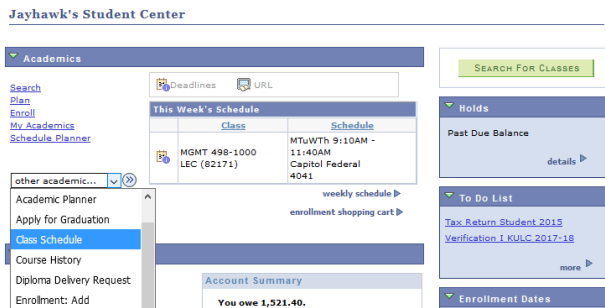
Jayhawk's Student Center

Academics

Search
Plan
Enroll
My Academics
Schedule Planner

Deadlines URL

This Week's Schedule

| Class | Schedule |
|---|---|
| MGMT 498-1000 LEC (82171) | MTuWTh 9:10AM - 11:40AM Capitol Federal 4041 |

weekly schedule

enrollment shopping cart

other academic...

Academic Planner
Apply for Graduation
Class Schedule
Course History
Diploma Delivery Request
Enrollment: Add

Account Summary

You owe 1,521.40.

Search For Classes

Holds

Past Due Balance

details

To Do List

Tax Return Student 2015
Verification I KULC 2017-18

more

Enrollment Dates